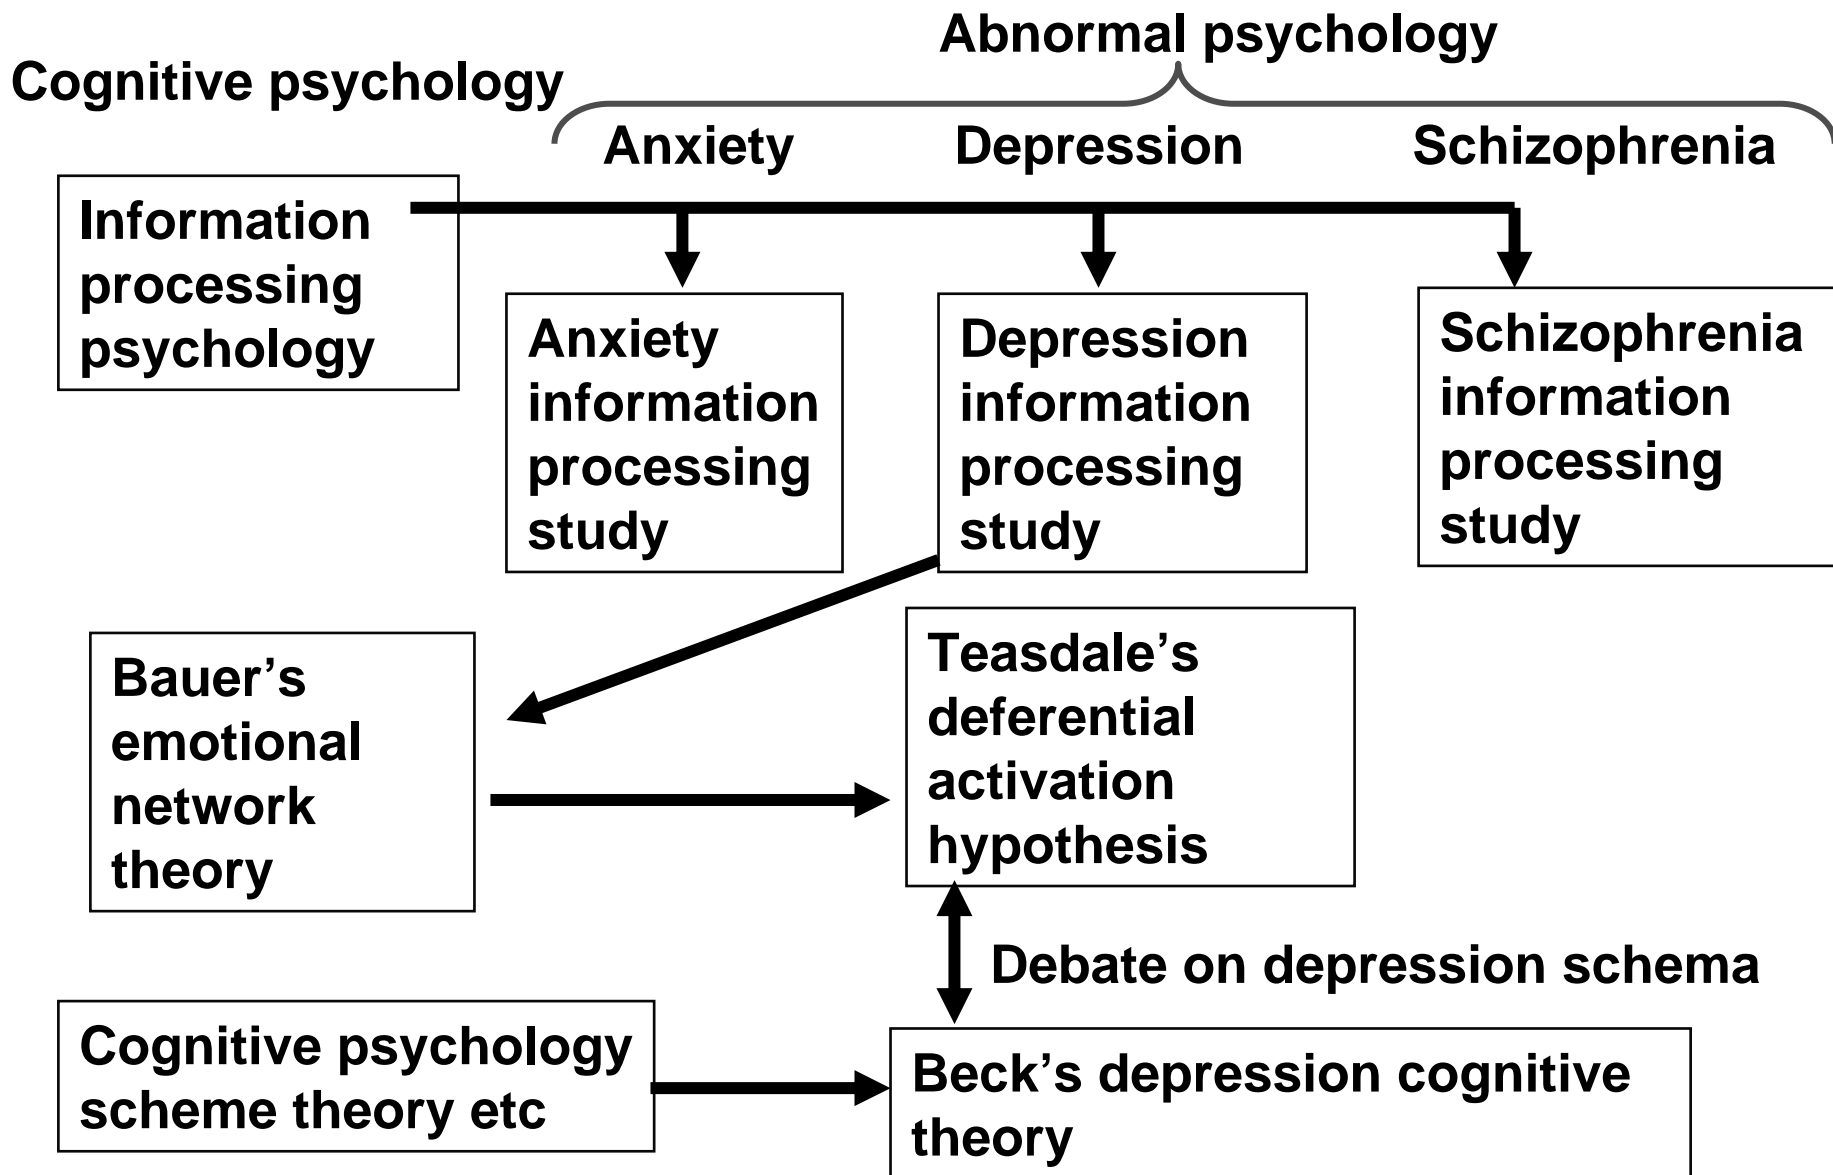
Abnormal psychology

Cognitive psychology

Anxiety

Depression

Schizophrenia

Information processing psychology

Anxiety information processing study

Depression information processing study

Schizophrenia information processing study

Bauer's emotional network theory

Teasdale's deferential activation hypothesis

Debate on depression schema

Cognitive psychology scheme theory etc

Beck's depression cognitive theory